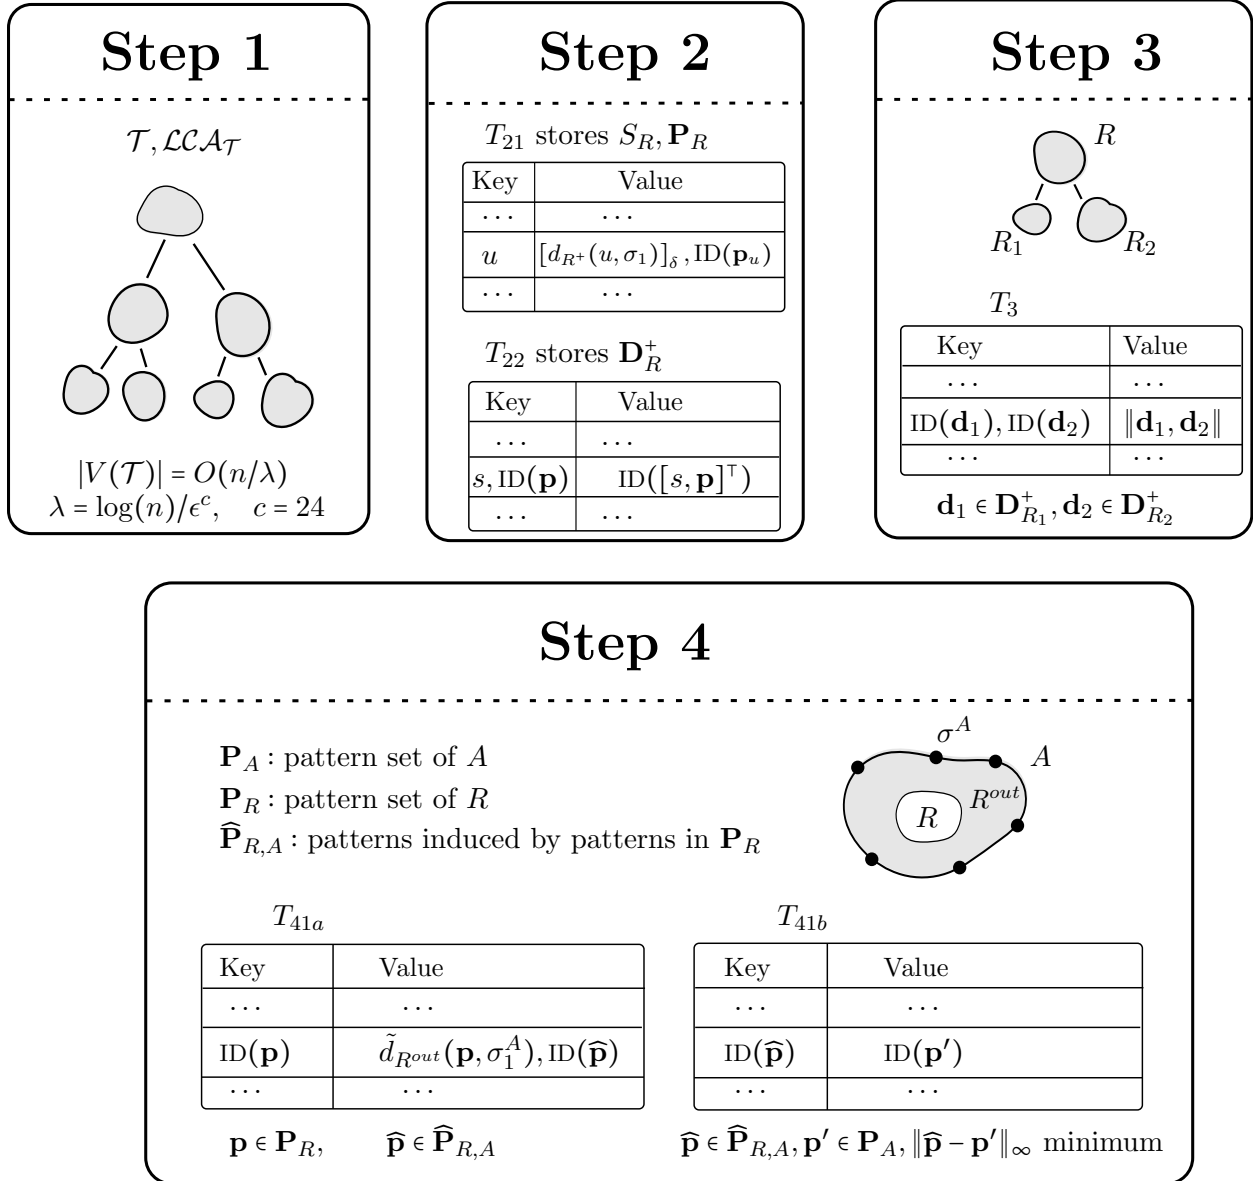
Step 1

$\mathcal{T}, \mathcal{LCA}_\mathcal{T}$

$|V(\mathcal{T})| = O(n/\lambda)$
$\lambda = \log(n)/\epsilon^c, \quad c = 24$

Step 2

$T_{21}$ stores $S_R, \mathbf{P}_R$

| Key | Value |
|---|---|
| ... | ... |
| $u$ | $[d_{R^+}(u,\sigma_1)]_\delta, \mathrm{ID}(\mathbf{p}_u)$ |
| ... | ... |

$T_{22}$ stores $\mathbf{D}_R^+$

| Key | Value |
|---|---|
| ... | ... |
| $s, \mathrm{ID}(\mathbf{p})$ | $\mathrm{ID}([s,\mathbf{p}]^\top)$ |
| ... | ... |

Step 3

$R$
$R_1$ $R_2$

$T_3$

| Key | Value |
|---|---|
| ... | ... |
| $\mathrm{ID}(\mathbf{d}_1), \mathrm{ID}(\mathbf{d}_2)$ | $\|\mathbf{d}_1, \mathbf{d}_2\|$ |
| ... | ... |

$\mathbf{d}_1 \in \mathbf{D}_{R_1}^+, \mathbf{d}_2 \in \mathbf{D}_{R_2}^+$

Step 4

$\mathbf{P}_A$ : pattern set of $A$
$\mathbf{P}_R$ : pattern set of $R$
$\widehat{\mathbf{P}}_{R,A}$ : patterns induced by patterns in $\mathbf{P}_R$

$\sigma^A$ $A$ $R^{out}$ $R$

$T_{41a}$

| Key | Value |
|---|---|
| ... | ... |
| $\mathrm{ID}(\mathbf{p})$ | $\tilde{d}_{R^{out}}(\mathbf{p}, \sigma_1^A), \mathrm{ID}(\widehat{\mathbf{p}})$ |
| ... | ... |

$\mathbf{p} \in \mathbf{P}_R, \qquad \widehat{\mathbf{p}} \in \widehat{\mathbf{P}}_{R,A}$

$T_{41b}$

| Key | Value |
|---|---|
| ... | ... |
| $\mathrm{ID}(\widehat{\mathbf{p}})$ | $\mathrm{ID}(\mathbf{p}')$ |
| ... | ... |

$\widehat{\mathbf{p}} \in \widehat{\mathbf{P}}_{R,A}, \mathbf{p}' \in \mathbf{P}_A, \|\widehat{\mathbf{p}} - \mathbf{p}'\|_\infty$ minimum